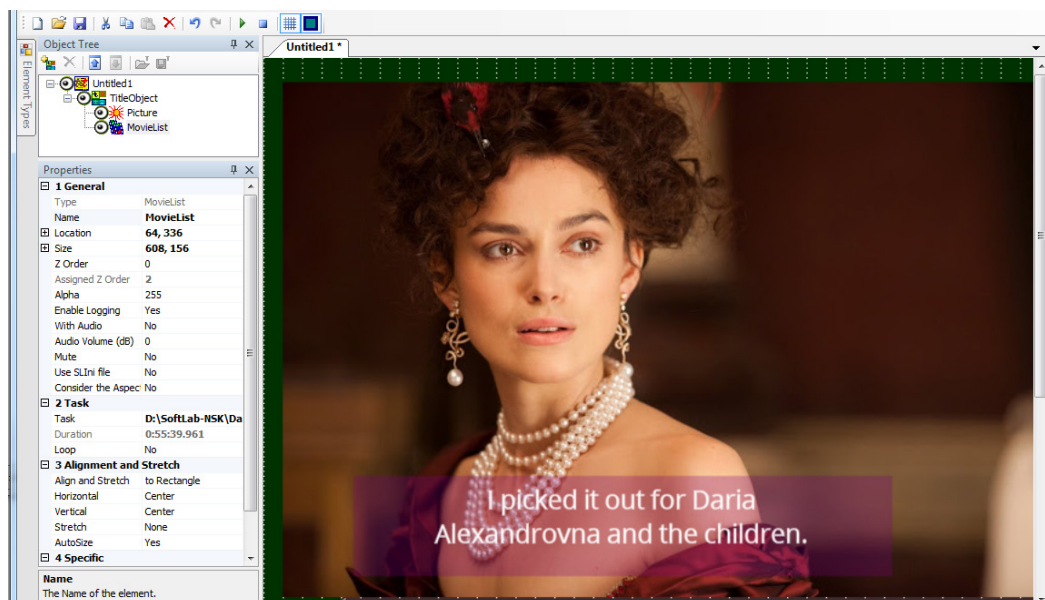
Element Types

Object Tree

Untitled1
TitleObject
Picture
MovieList

Properties

| 1 General | |
|---|---|
| Type | MovieList |
| Name | MovieList |
| Location | 64, 336 |
| Size | 608, 156 |
| Z Order | 0 |
| Assigned Z Order | 2 |
| Alpha | 255 |
| Enable Logging | Yes |
| With Audio | No |
| Audio Volume (dB) | 0 |
| Mute | No |
| Use SLIni file | No |
| Consider the Aspec | No |
| 2 Task | |
| Task | D:\SoftLab-NSK\Da |
| Duration | 0:55:39.961 |
| Loop | No |
| 3 Alignment and Stretch | |
| Align and Stretch | to Rectangle |
| Horizontal | Center |
| Vertical | Center |
| Stretch | None |
| AutoSize | Yes |
| 4 Specific | |

Name
The Name of the element.

Untitled1 *

I picked it out for Daria Alexandrovna and the children.